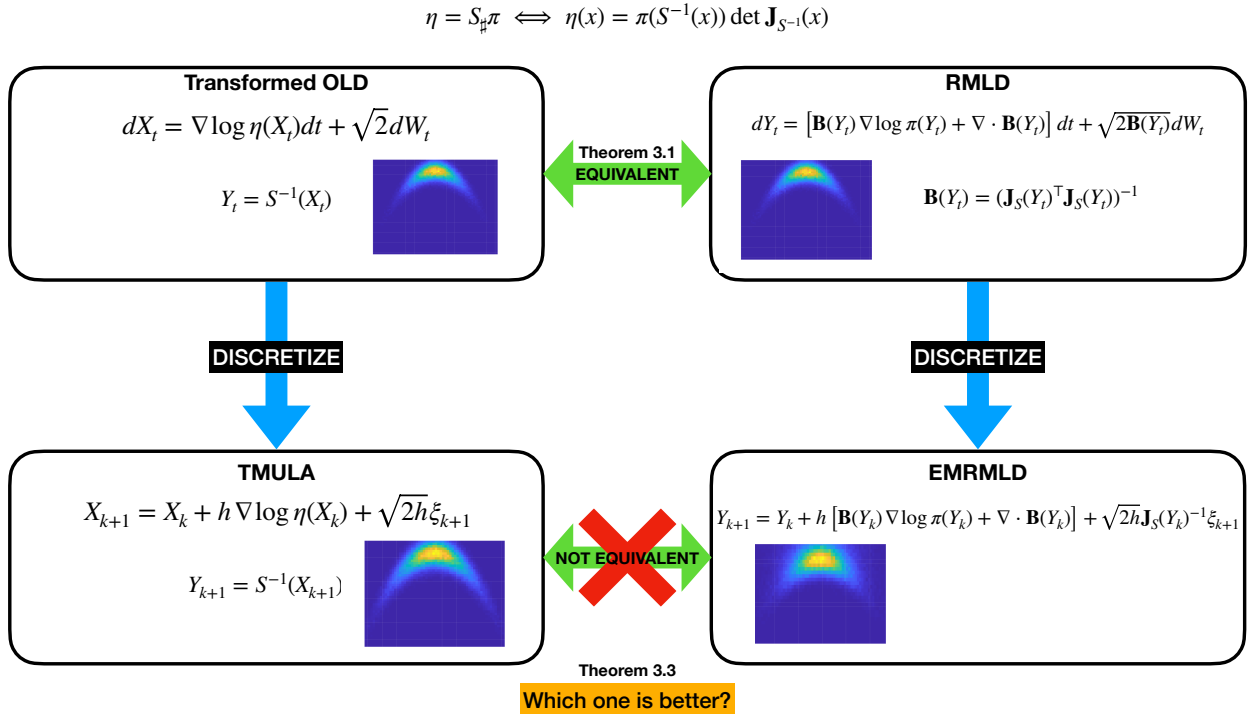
$\eta = S_\sharp \pi \iff \eta(x) = \pi(S^{-1}(x)) \det \mathbf{J}_{S^{-1}}(x)$

Transformed OLD

$dX_t = \nabla \log \eta(X_t)dt + \sqrt{2}dW_t$

$Y_t = S^{-1}(X_t)$

Theorem 3.1
EQUIVALENT

RMLD

$dY_t = \left[\mathbf{B}(Y_t)\nabla \log \pi(Y_t) + \nabla \cdot \mathbf{B}(Y_t)\right] dt + \sqrt{2\mathbf{B}(Y_t)}dW_t$

$\mathbf{B}(Y_t) = (\mathbf{J}_S(Y_t)^\top \mathbf{J}_S(Y_t))^{-1}$

DISCRETIZE

DISCRETIZE

TMULA

$X_{k+1} = X_k + h\nabla \log \eta(X_k) + \sqrt{2h}\xi_{k+1}$

$Y_{k+1} = S^{-1}(X_{k+1})$

NOT EQUIVALENT

EMRMLD

$Y_{k+1} = Y_k + h\left[\mathbf{B}(Y_k)\nabla \log \pi(Y_k) + \nabla \cdot \mathbf{B}(Y_k)\right] + \sqrt{2h}\mathbf{J}_S(Y_k)^{-1}\xi_{k+1}$

Theorem 3.3

Which one is better?